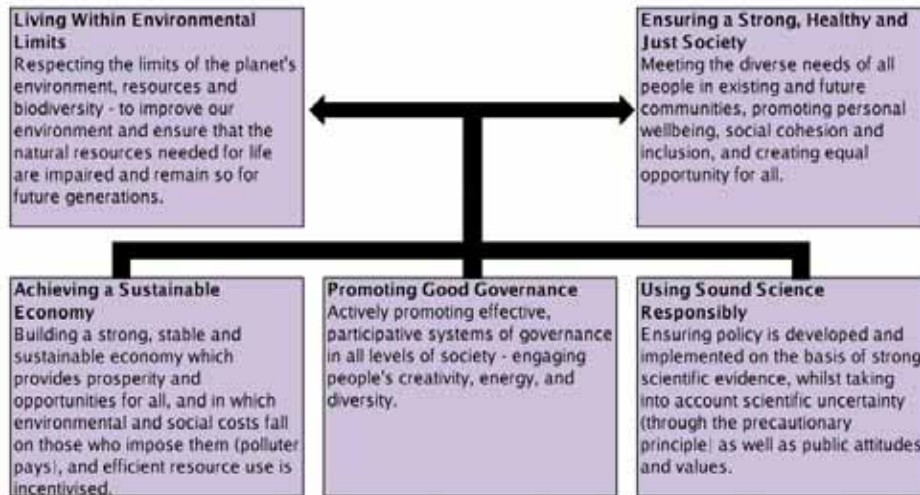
**Living Within Environmental Limits**
Respecting the limits of the planet's environment, resources and biodiversity - to improve our environment and ensure that the natural resources needed for life are impaired and remain so for future generations.

**Ensuring a Strong, Healthy and Just Society**
Meeting the diverse needs of all people in existing and future communities, promoting personal wellbeing, social cohesion and inclusion, and creating equal opportunity for all.

**Achieving a Sustainable Economy**
Building a strong, stable and sustainable economy which provides prosperity and opportunities for all, and in which environmental and social costs fall on those who impose them (polluter pays), and efficient resource use is incentivised.

**Promoting Good Governance**
Actively promoting effective, participative systems of governance in all levels of society - engaging people's creativity, energy, and diversity.

**Using Sound Science Responsibly**
Ensuring policy is developed and implemented on the basis of strong scientific evidence, whilst taking into account scientific uncertainty (through the precautionary principle) as well as public attitudes and values.